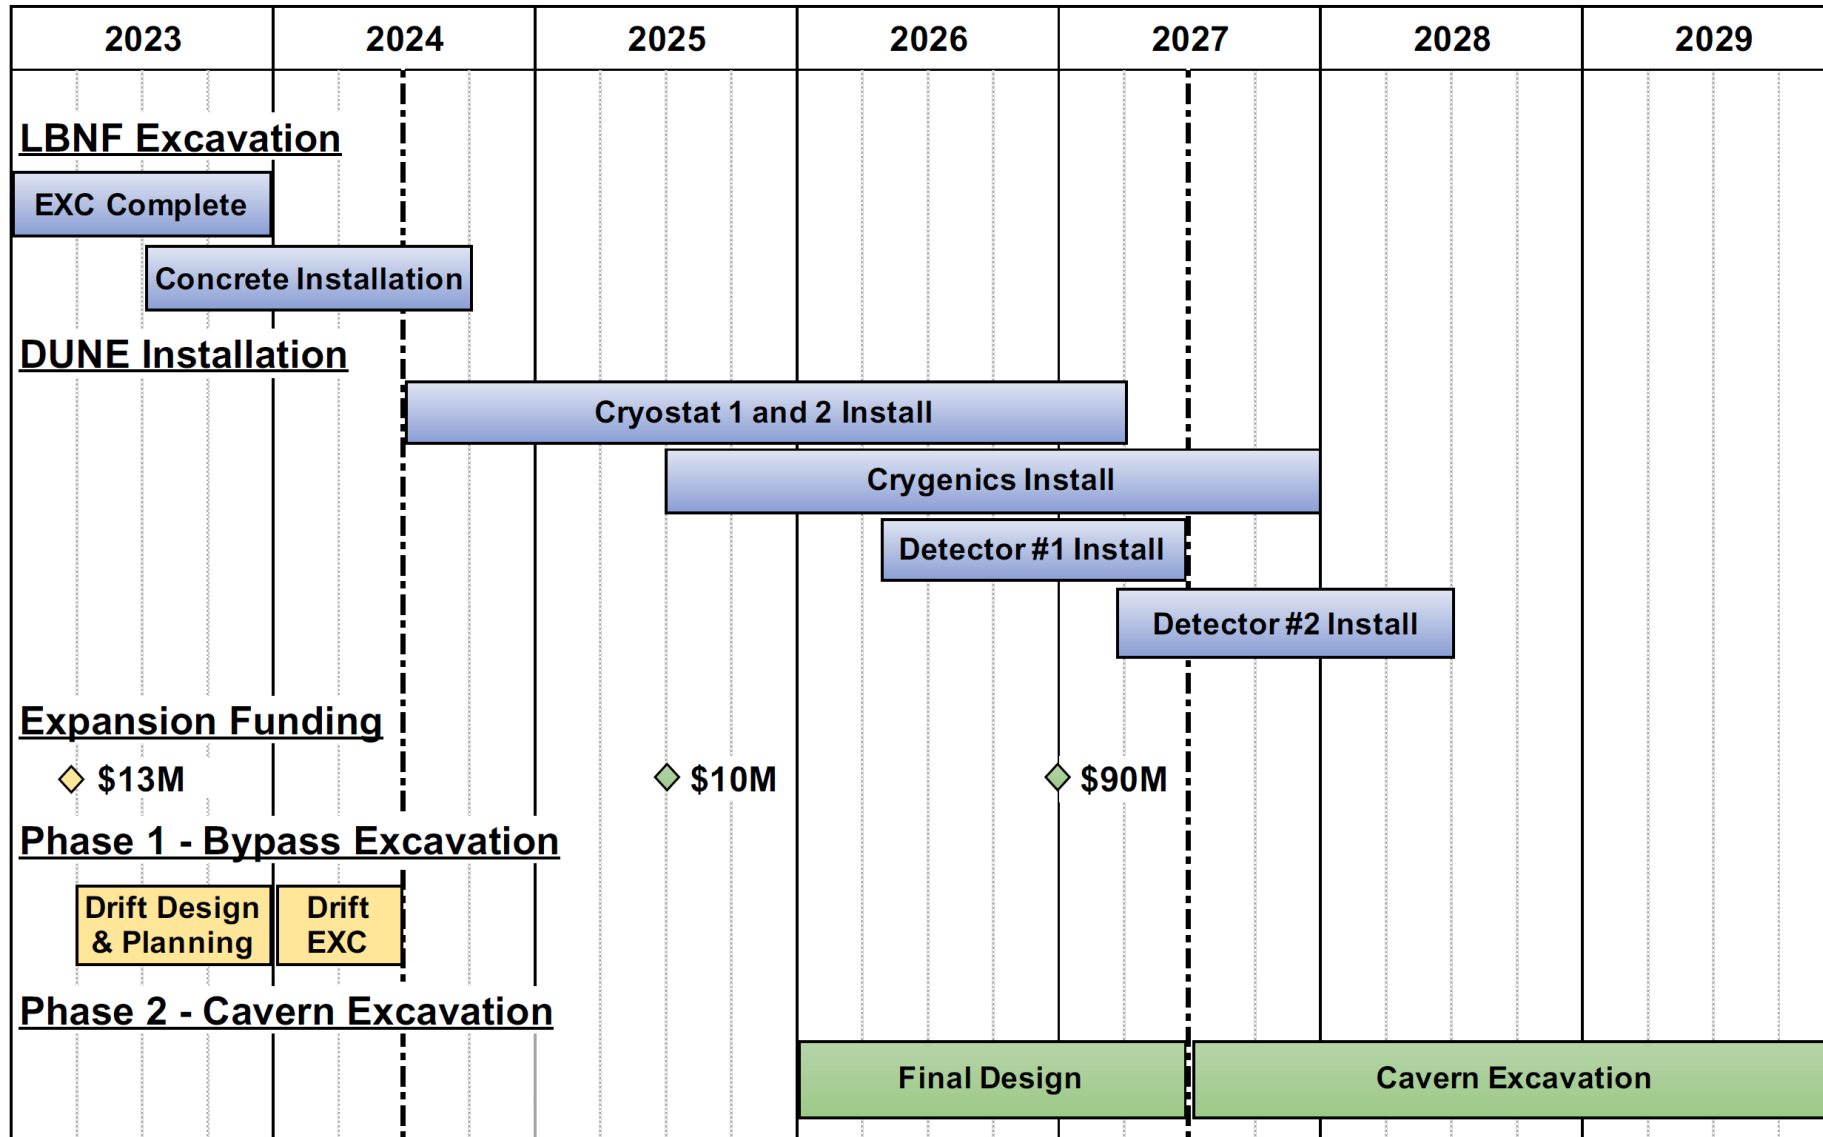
| 2023 | 2024 | 2025 | 2026 | 2027 | 2028 | 2029 |
|---|---|---|---|---|---|---|

LBNF Excavation

EXC Complete

Concrete Installation

DUNE Installation

Cryostat 1 and 2 Install

Crygenics Install

Detector #1 Install

Detector #2 Install

Expansion Funding

$13M

$10M

$90M

Phase 1 - Bypass Excavation

Drift Design & Planning

Drift EXC

Phase 2 - Cavern Excavation

Final Design

Cavern Excavation